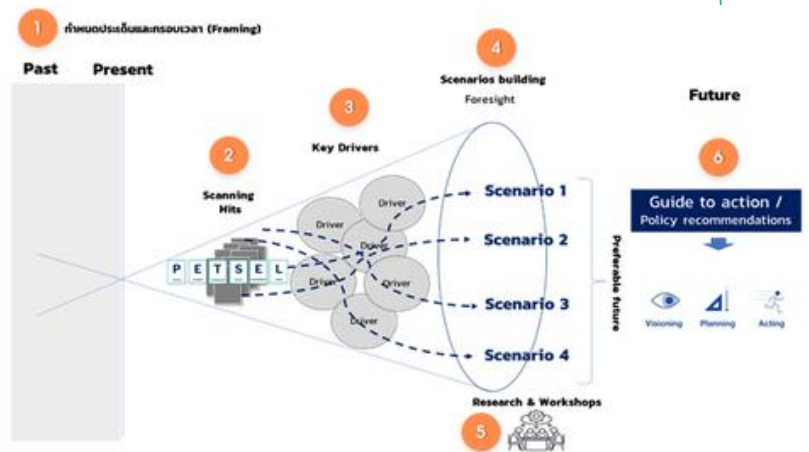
1 กำหนดประเด็นและกรอบเวลา (Framing)

Past Present

4 Scenarios building Foresight

Future

3 Key Drivers

2 Scanning Hits

6 Guide to action / Policy recommendations

P E T S E L

Driver Driver Driver Driver Driver Driver

Scenario 1
Scenario 2
Scenario 3
Scenario 4

Preferable future

Visioning Planning Acting

Research & Workshops

5